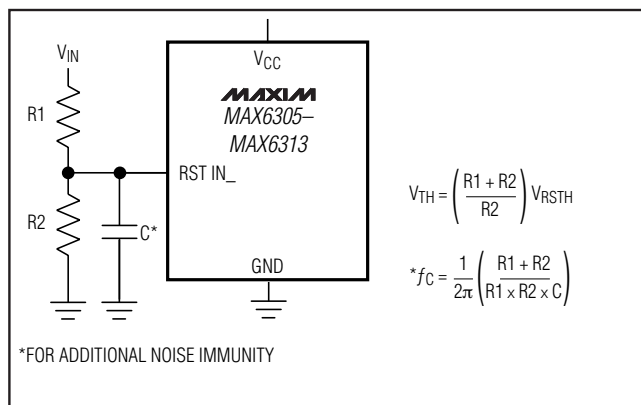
$V_{IN}$

R1

R2

C*

$V_{CC}$

MAXIM

MAX6305–MAX6313

RST IN_

GND

$V_{TH} = \left(\frac{R1 + R2}{R2}\right) V_{RSTH}$

$^*f_C = \frac{1}{2\pi}\left(\frac{R1 + R2}{R1 \times R2 \times C}\right)$

*FOR ADDITIONAL NOISE IMMUNITY